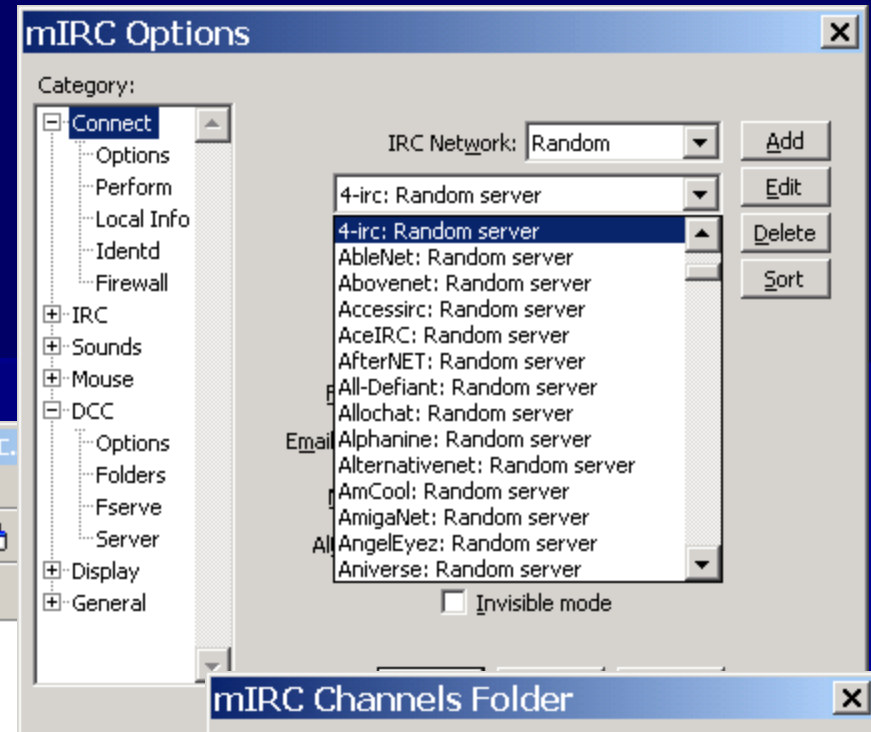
mIRC Options

Category:

Connect
Options
Perform
Local Info
Identd
Firewall
IRC
Sounds
Mouse
DCC
Options
Folders
Fserve
Server
Display
General

IRC Network: Random

Add
Edit
Delete
Sort

4-irc: Random server

4-irc: Random server
AbleNet: Random server
Abovenet: Random server
Accessirc: Random server
AceIRC: Random server
AfterNET: Random server
All-Defiant: Random server
Allochat: Random server
Alphanine: Random server
Alternativenet: Random server
AmCool: Random server
AmigaNet: Random server
AngelEyez: Random server
Aniverse: Random server

F
Emai
N
Al

Invisible mode

mIRC Channels Folder